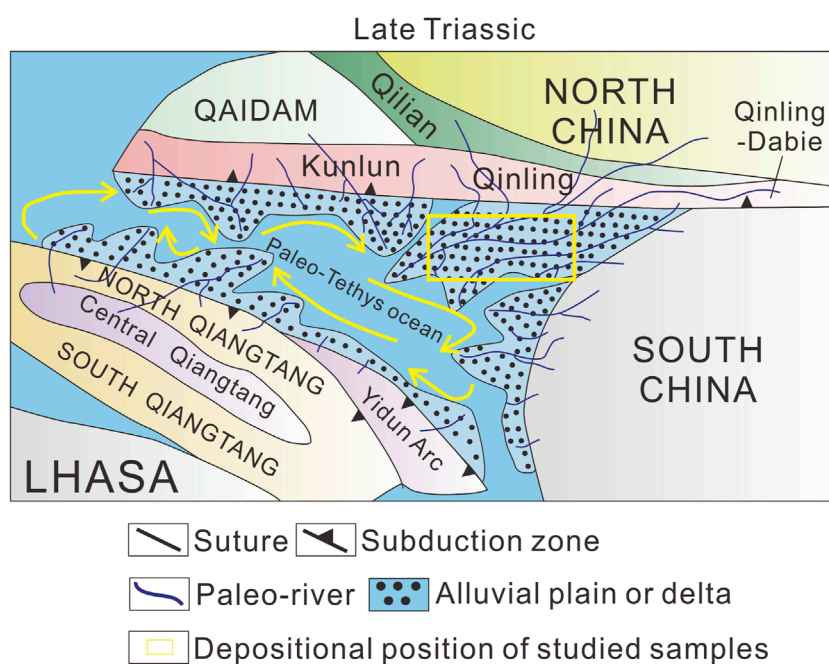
Late Triassic

QAIDAM

Qilian

NORTH CHINA

Qinling -Dabie

Kunlun

Qinling

Paleo-Tethys ocean

NORTH QIANGTANG

Central Qiangtang

SOUTH QIANGTANG

Yidun Arc

SOUTH CHINA

LHASA

Suture

Subduction zone

Paleo-river

Alluvial plain or delta

Depositional position of studied samples